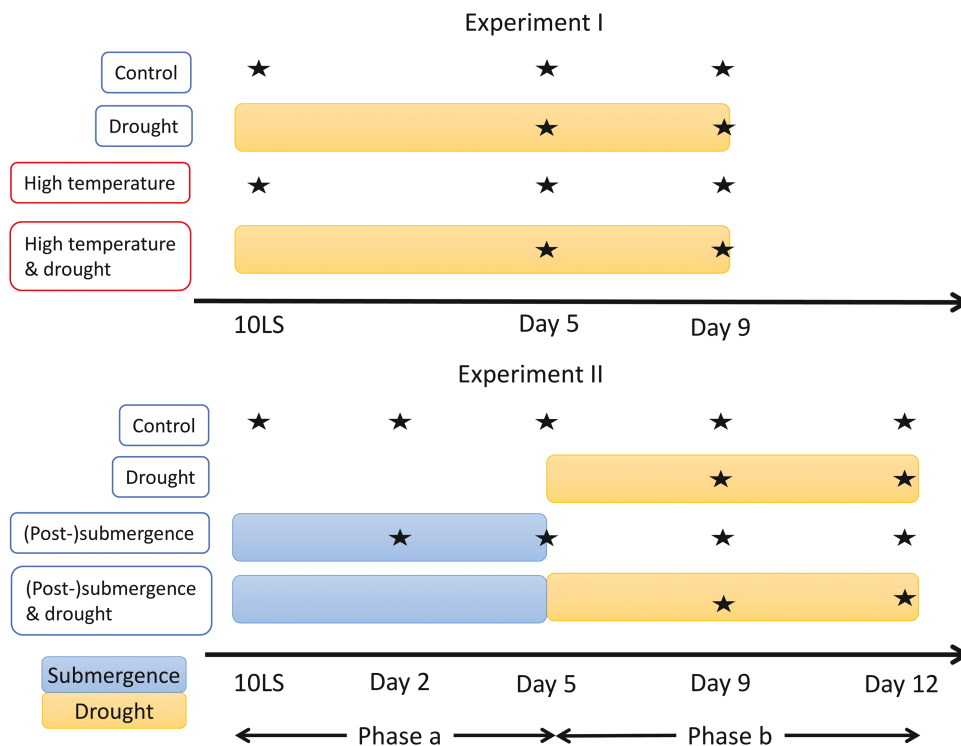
Experiment I

Control

Drought

High temperature

High temperature & drought

10LS

Day 5

Day 9

Experiment II

Control

Drought

(Post-)submergence

(Post-)submergence & drought

Submergence

Drought

10LS

Day 2

Day 5

Day 9

Day 12

Phase a

Phase b